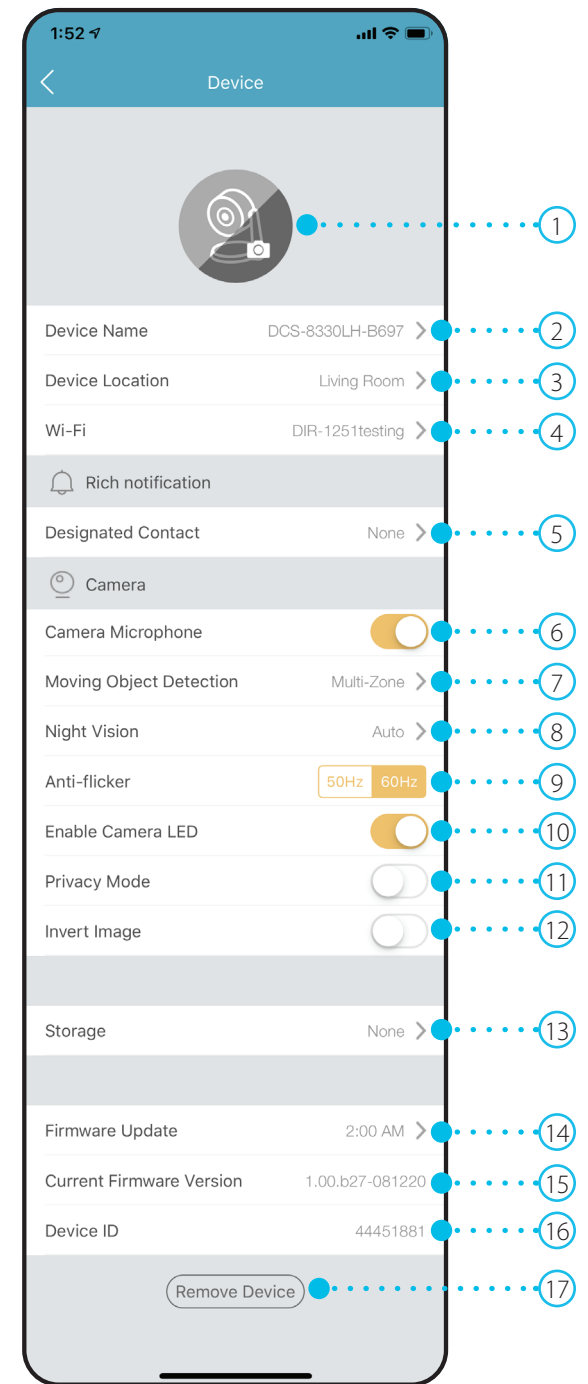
1:52

Device

1

Device Name DCS-8330LH-B697 2

Device Location Living Room 3

Wi-Fi DIR-1251testing 4

Rich notification

Designated Contact None 5

Camera

Camera Microphone 6

Moving Object Detection Multi-Zone 7

Night Vision Auto 8

Anti-flicker 50Hz 60Hz 9

Enable Camera LED 10

Privacy Mode 11

Invert Image 12

Storage None 13

Firmware Update 2:00 AM 14

Current Firmware Version 1.00.b27-081220 15

Device ID 44451881 16

Remove Device 17